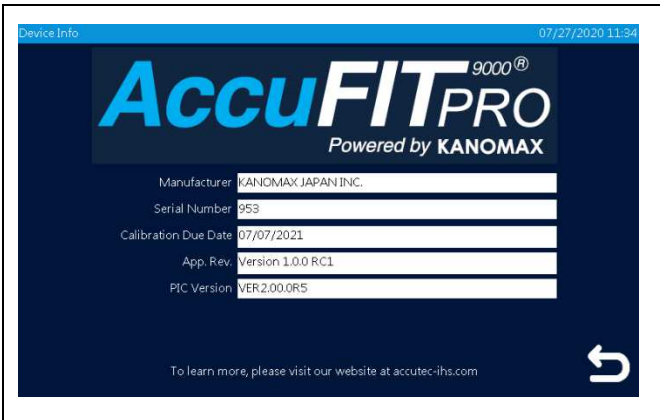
Device Info 07/27/2020 11:34

AccuFIT 9000® PRO
Powered by KANOMAX

| | |
|---|---|
| Manufacturer | KANOMAX JAPAN INC. |
| Serial Number | 953 |
| Calibration Due Date | 07/07/2021 |
| App. Rev. | Version 1.0.0 RC1 |
| PIC Version | VER2.00.0R5 |

To learn more, please visit our website at accutec-ihs.com